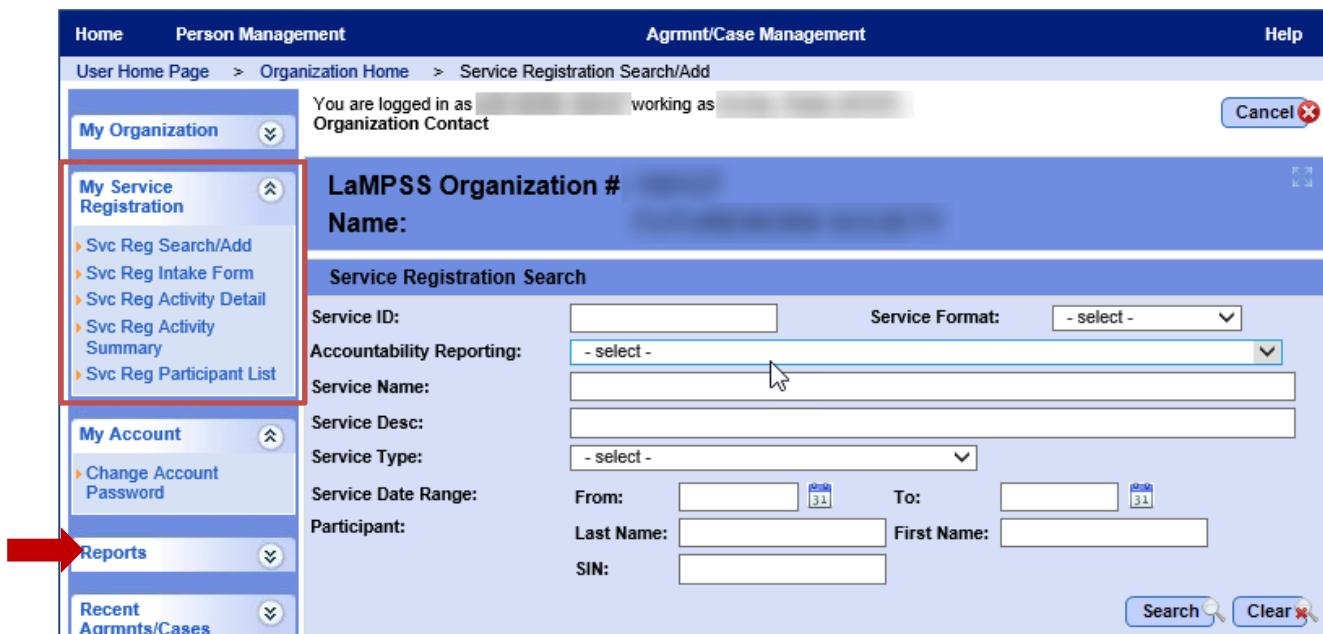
Home Person Management Agrmnt/Case Management Help

User Home Page > Organization Home > Service Registration Search/Add

My Organization

My Service Registration

Svc Reg Search/Add
Svc Reg Intake Form
Svc Reg Activity Detail
Svc Reg Activity Summary
Svc Reg Participant List

My Account

Change Account Password

Reports

Recent Agrmnts/Cases

You are logged in as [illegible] working as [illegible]
Organization Contact

Cancel

LaMPSS Organization # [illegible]
Name: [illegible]

Service Registration Search

Service ID:
Service Format: - select -
Accountability Reporting: - select -
Service Name:
Service Desc:
Service Type: - select -
Service Date Range: From: 31 To: 31
Participant: Last Name: First Name:
SIN:

Search Clear